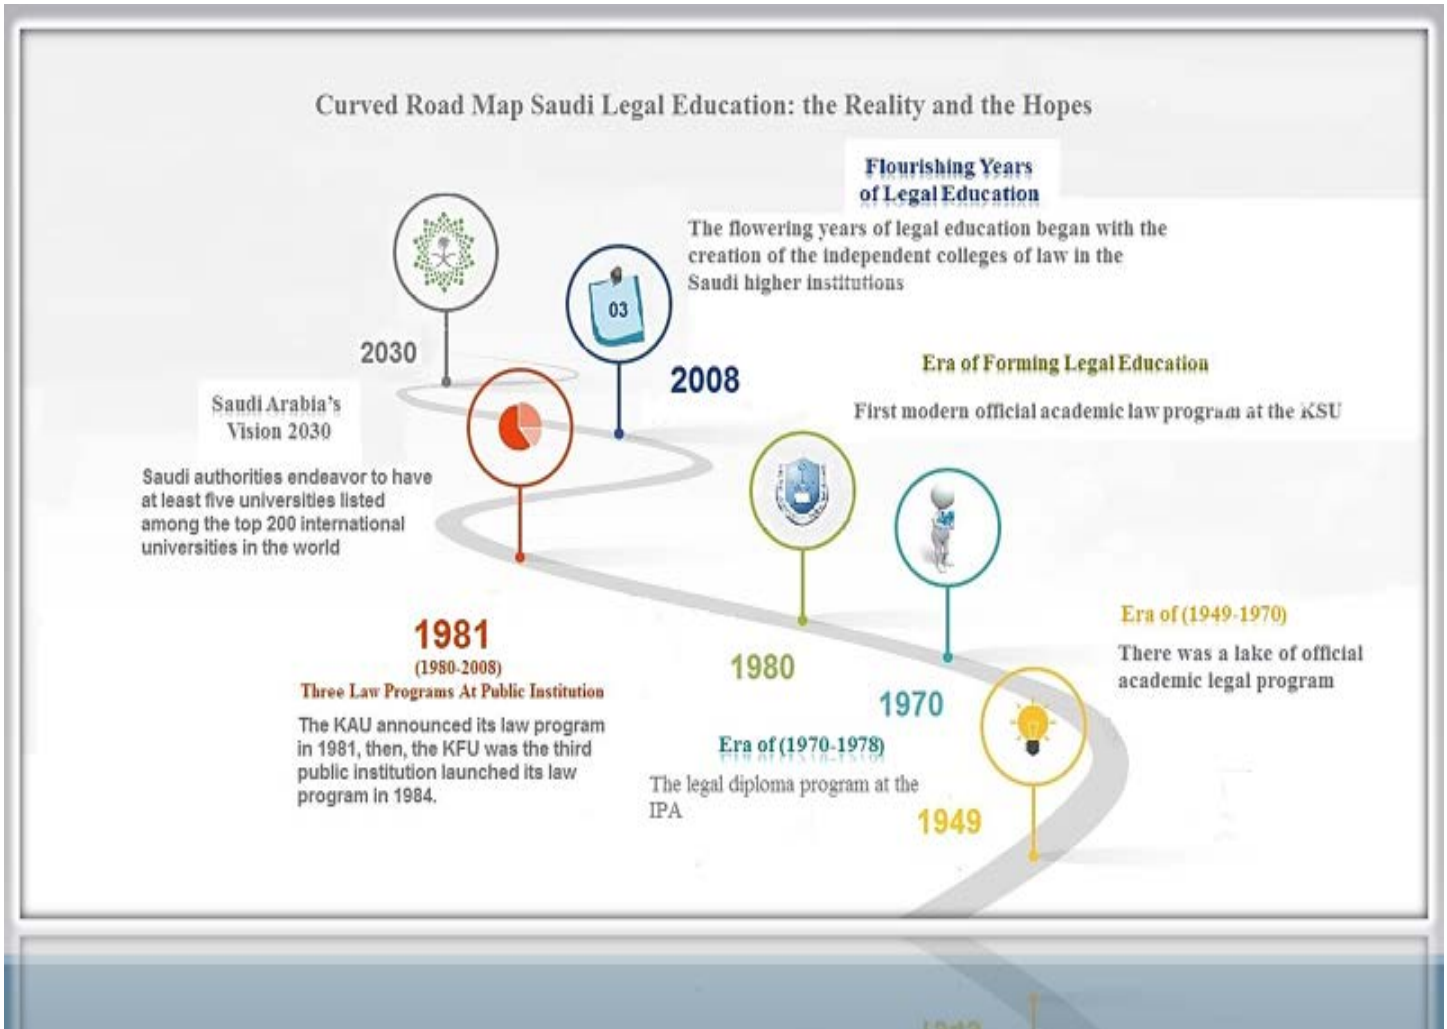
Curved Road Map Saudi Legal Education: the Reality and the Hopes

Flourishing Years of Legal Education

The flowering years of legal education began with the creation of the independent colleges of law in the Saudi higher institutions

03

2030

2008

Saudi Arabia's Vision 2030

Saudi authorities endeavor to have at least five universities listed among the top 200 international universities in the world

Era of Forming Legal Education

First modern official academic law program at the KSU

1981
(1980-2008)
Three Law Programs At Public Institution

The KAU announced its law program in 1981, then, the KFU was the third public institution launched its law program in 1984.

1980

1970

Era of (1970-1978)

The legal diploma program at the IPA

1949

Era of (1949-1970)

There was a lake of official academic legal program